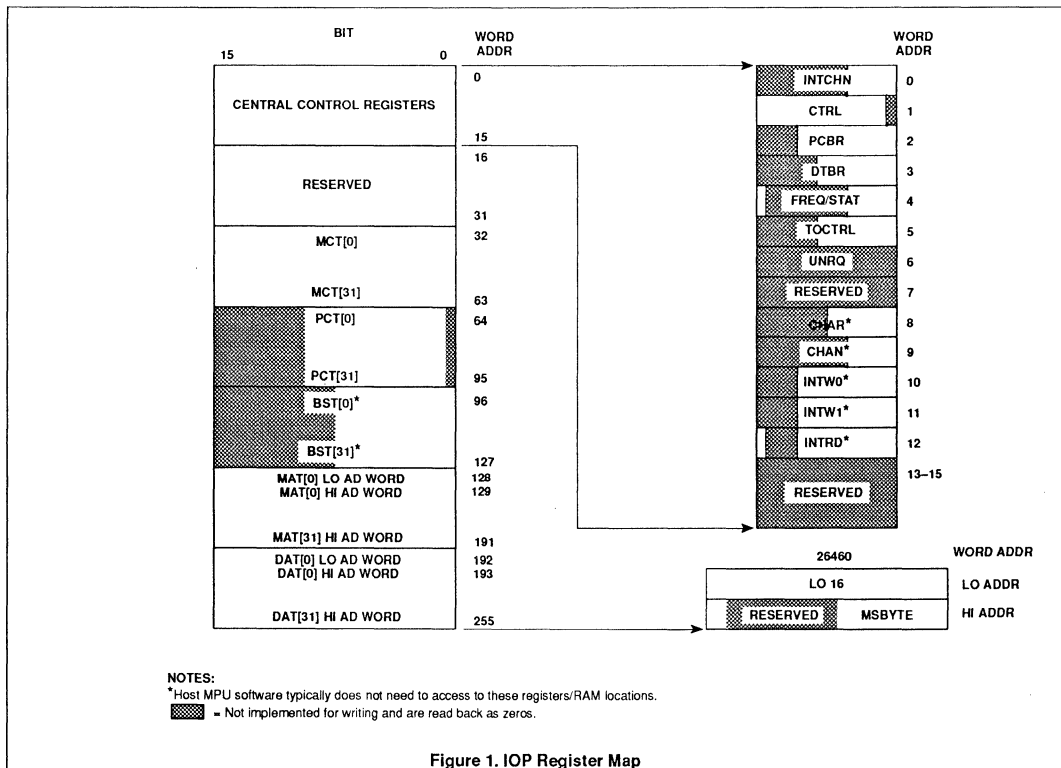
BIT
15 0

WORD ADDR

CENTRAL CONTROL REGISTERS

RESERVED

MCT[0]

MCT[31]

PCT[0]

PCT[31]

BST[0]*

BST[31]*

MAT[0] LO AD WORD
MAT[0] HI AD WORD

MAT[31] HI AD WORD

DAT[0] LO AD WORD
DAT[0] HI AD WORD

DAT[31] HI AD WORD

0
15
16
31
32
63
64
95
96
127
128
129
191
192
193
255

WORD ADDR

INTCHN 0
CTRL 1
PCBR 2
DTBR 3
FREQ/STAT 4
TOCTRL 5
UNRQ 6
RESERVED 7
CHAR* 8
CHAN* 9
INTW0* 10
INTW1* 11
INTRD* 12
RESERVED 13–15

26460 WORD ADDR

LO 16 LO ADDR
RESERVED MSBYTE HI ADDR

NOTES:
*Host MPU software typically does not need to access to these registers/RAM locations.
= Not implemented for writing and are read back as zeros.

Figure 1. IOP Register Map